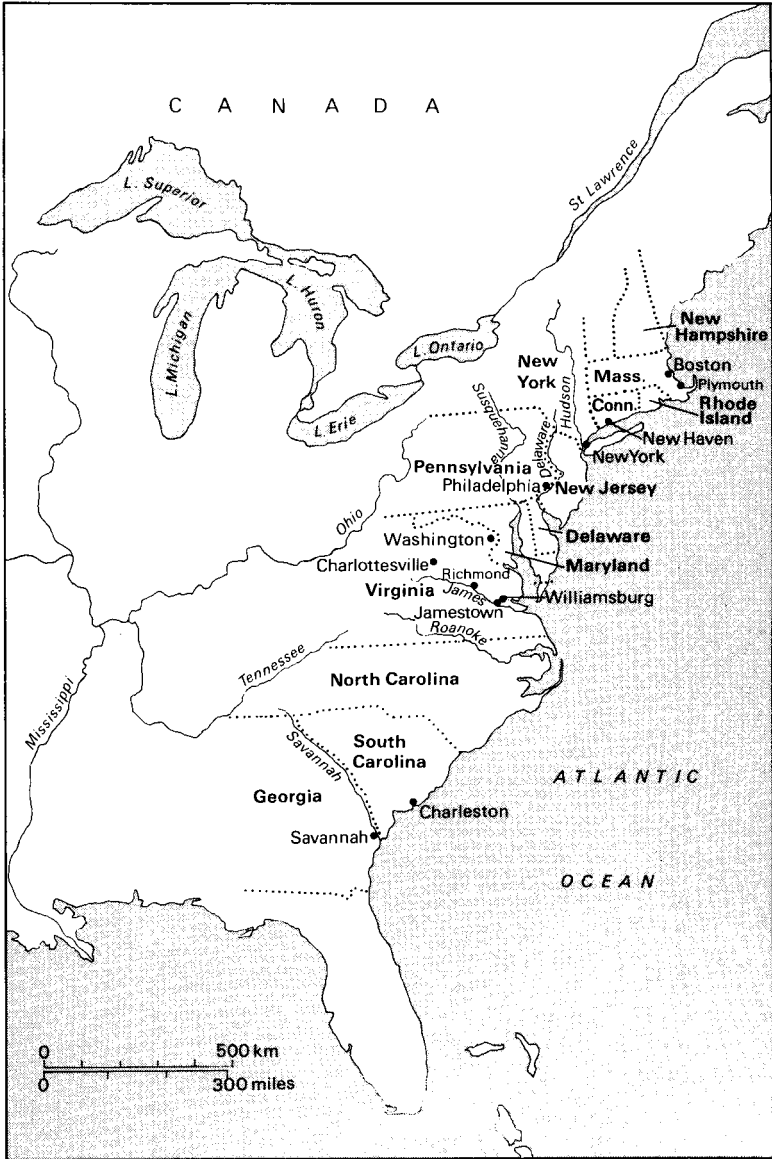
C A N A D A

L. Superior

St Lawrence

L. Huron

L. Michigan

L. Ontario

L. Erie

New Hampshire

Boston

Plymouth

Mass.

New York

Hudson

Susquehanna

Delaware

Conn.

Rhode Island

New Haven

NewYork

Pennsylvania

Philadelphia

New Jersey

Ohio

Delaware

Washington

Maryland

Charlottesville

Richmond

Virginia

James

Williamsburg

Jamestown

Roanoke

Tennessee

North Carolina

Mississippi

Savannah

South Carolina

ATLANTIC

Georgia

Charleston

Savannah

OCEAN

0

500 km

0

300 miles